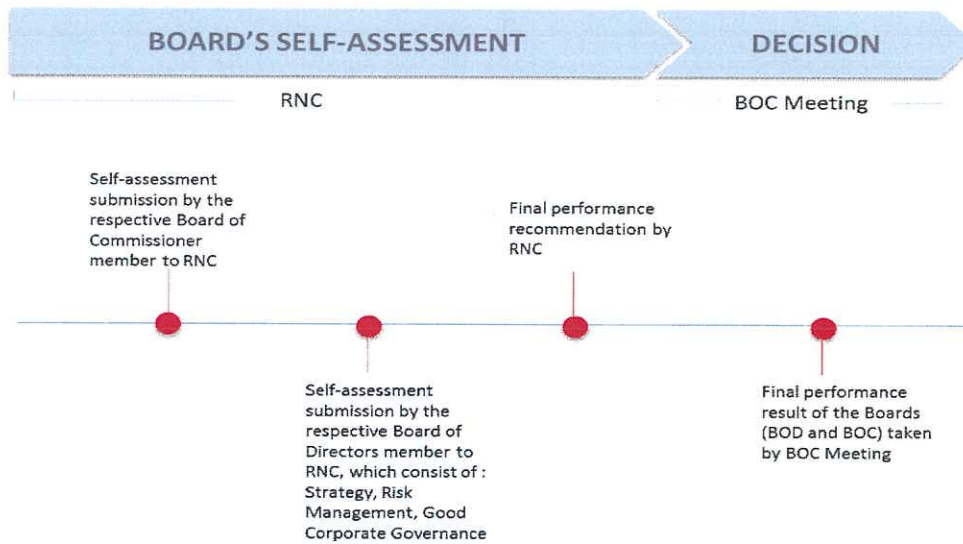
BOARD'S SELF-ASSESSMENT

DECISION

RNC

BOC Meeting

Self-assessment submission by the respective Board of Commissioner member to RNC

Self-assessment submission by the respective Board of Directors member to RNC, which consist of : Strategy, Risk Management, Good Corporate Governance

Final performance recommendation by RNC

Final performance result of the Boards (BOD and BOC) taken by BOC Meeting